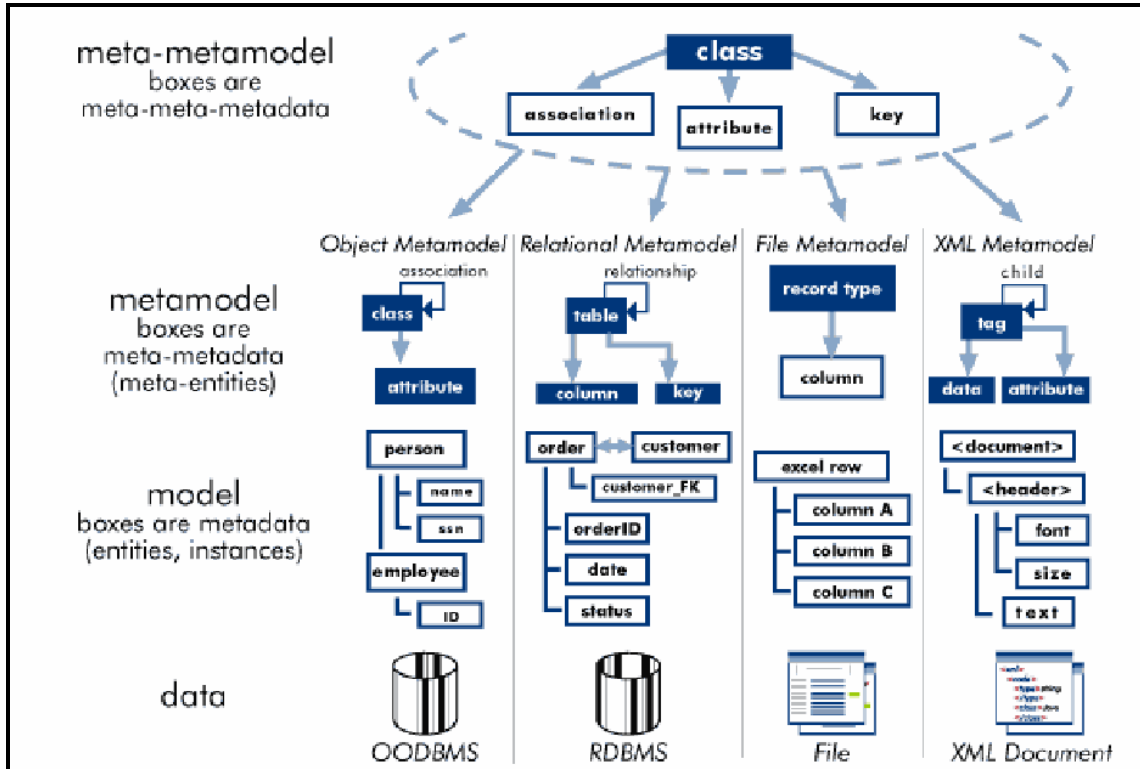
meta-metamodel
boxes are
meta-meta-metadata

class

association

attribute

key

Object Metamodel

association

class

attribute

person

name

ssn

employee

ID

OODBMS

Relational Metamodel

relationship

table

column

key

order

customer

customer_FK

orderID

date

status

RDBMS

File Metamodel

record type

column

excel row

column A

column B

column C

File

XML Metamodel

child

tag

data

attribute

<document>

<header>

font

size

text

XML Document

metamodel
boxes are
meta-metadata
(meta-entities)

model
boxes are metadata
(entities, instances)

data